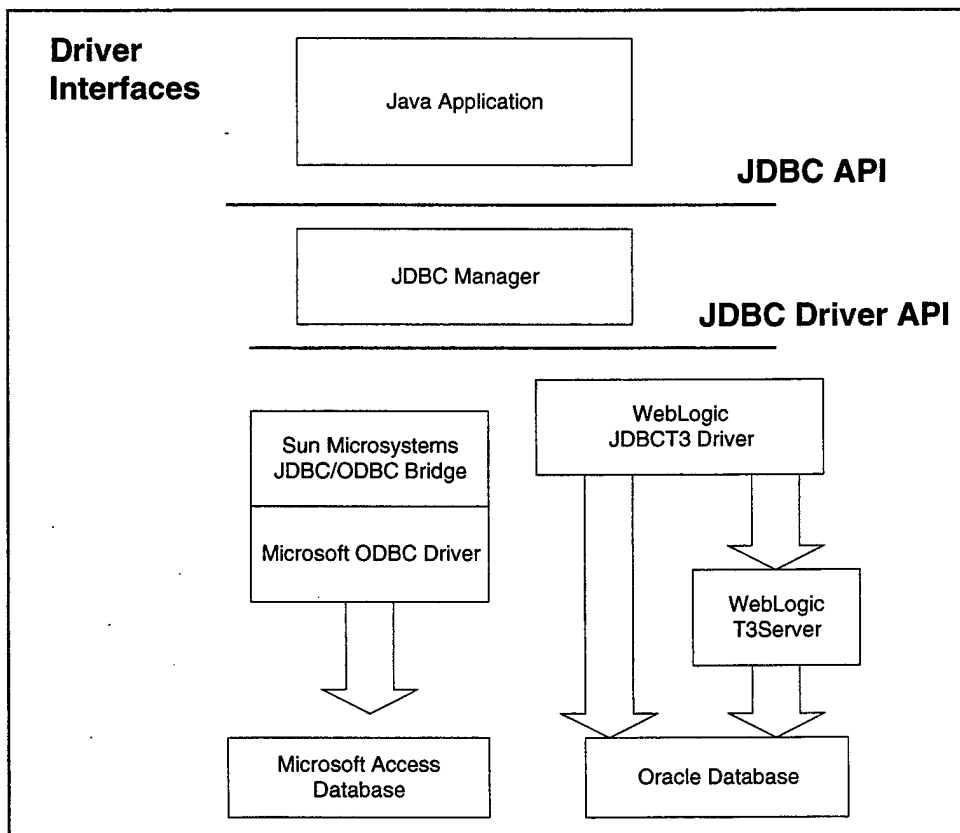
Driver Interfaces

Java Application

JDBC API

JDBC Manager

JDBC Driver API

Sun Microsystems JDBC/ODBC Bridge

Microsoft ODBC Driver

WebLogic JDBCT3 Driver

WebLogic T3Server

Microsoft Access Database

Oracle Database